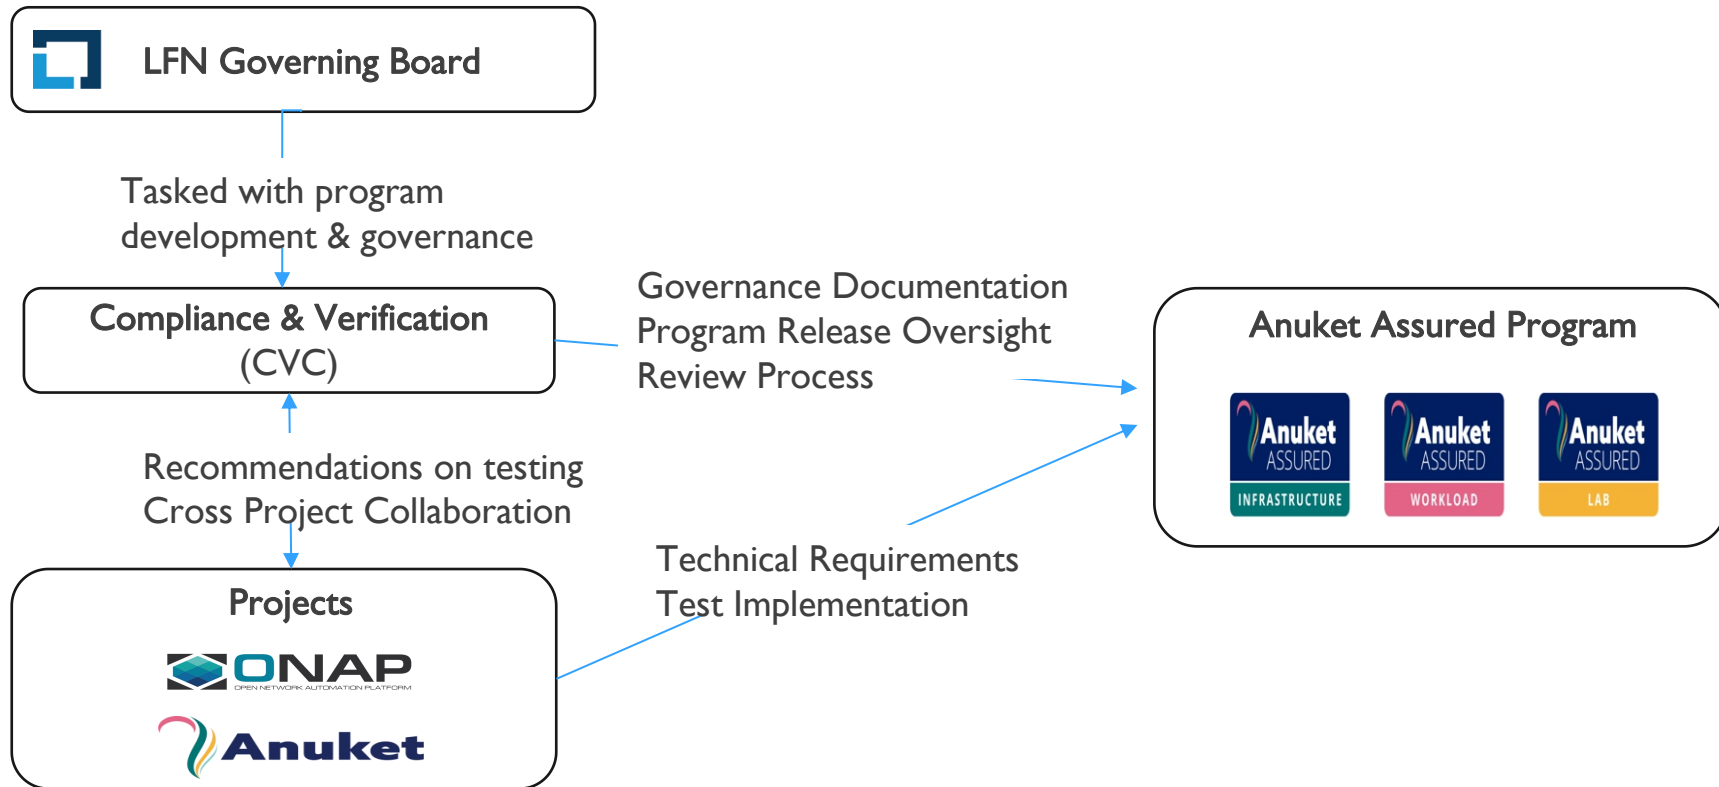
LFN Governing Board

Tasked with program development & governance

Compliance & Verification (CVC)

Governance Documentation
Program Release Oversight
Review Process

Anuket Assured Program

Anuket ASSURED INFRASTRUCTURE

Anuket ASSURED WORKLOAD

Anuket ASSURED LAB

Recommendations on testing
Cross Project Collaboration

Technical Requirements
Test Implementation

Projects

ONAP
OPEN NETWORK AUTOMATION PLATFORM

Anuket